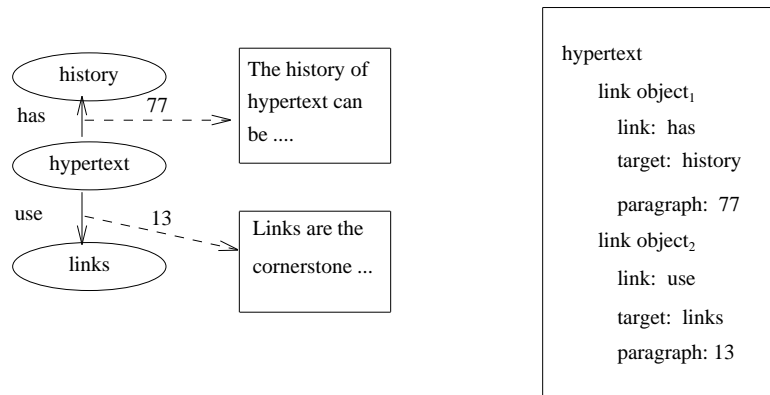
history

has

77

hypertext

use

13

links

The history of hypertext can be ....

Links are the cornerstone ...

hypertext

link object$_1$

link: has

target: history

paragraph: 77

link object$_2$

link: use

target: links

paragraph: 13